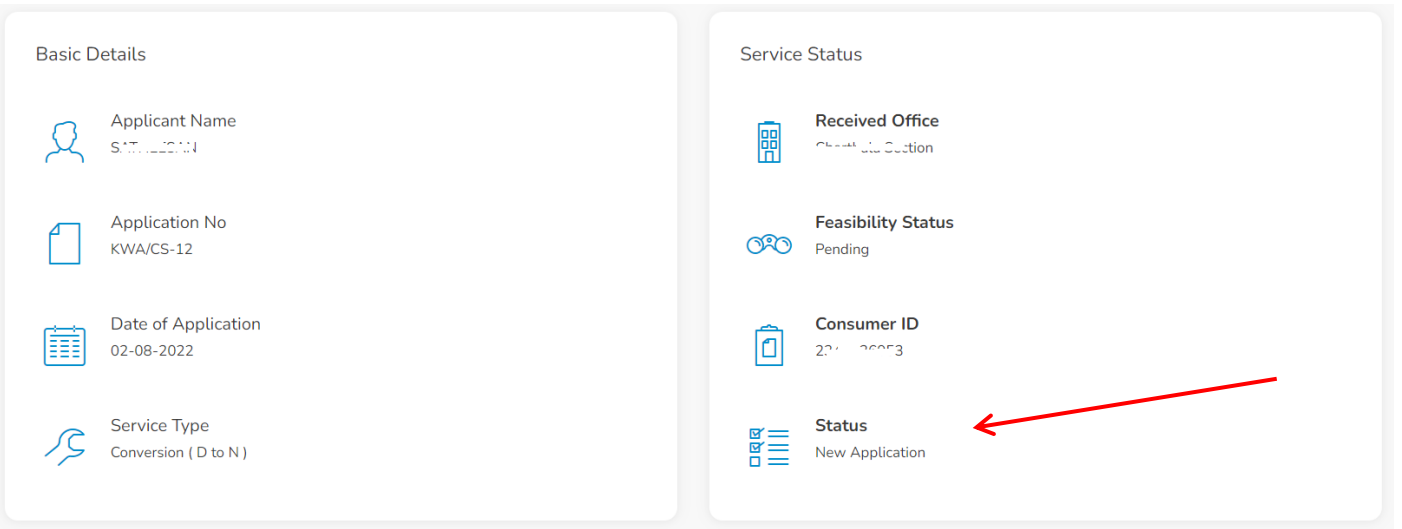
Basic Details

Applicant Name
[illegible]

Application No
KWA/CS-12

Date of Application
02-08-2022

Service Type
Conversion ( D to N )

Service Status

Received Office
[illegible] Section

Feasibility Status
Pending

Consumer ID
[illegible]

Status
New Application